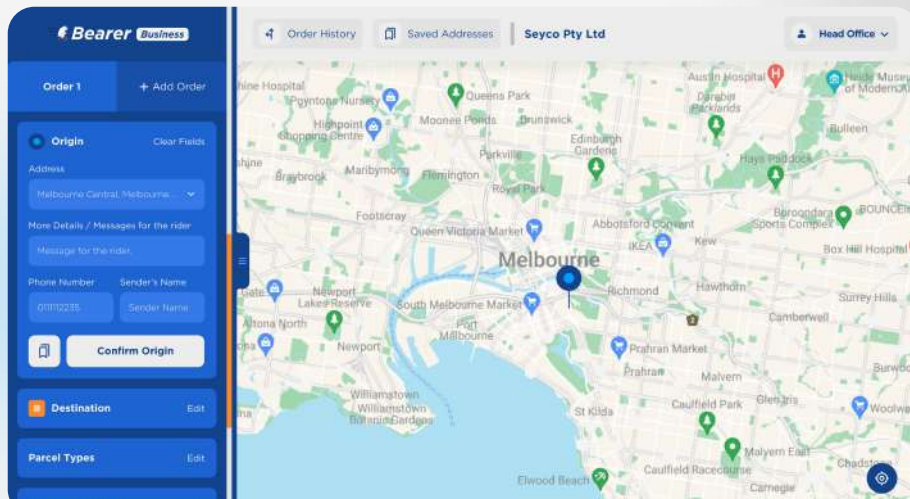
Bearer Business

Order 1
+ Add Order

Origin
Clear Fields

Address
Melbourne Central, Melbourne...

More Details / Messages for the rider
Message for the rider.

Phone Number
Sender's Name
011112235
Sender Name

Confirm Origin

Destination
Edit

Parcel Types
Edit

Order History
Saved Addresses
Seyco Pty Ltd
Head Office

Melbourne
Austin Hospital
Heide Museum of Modern Art
Darebin Parklands
Bulleen
Queens Park
Poyntone Nursery
Highpoint Shopping Centre
Moonee Ponds
Brunswick
Edinburgh Gardens
Hays Paddock
Parkville
Braybrook
Maribyrnong
Flemington
Royal Park
Footscray
Abbotsford Convent
Boroondara Sports Complex
BOUNCEinc
Queen Victoria Market
IKEA
Kew
Box Hill Hospital
Newport Lakes Reserve
South Melbourne Market
Richmond
Hawthorn
Surrey Hills
Altona North
Port Melbourne
Camberwell
Newport
Prahran Market
Prahran
Malvern
Williamstown
Williamstown Botanic Gardens
St Kilda
Caulfield Park
Glen Iris
Woolworths
Malvern East
Caulfield Racecourse
Chadstone
Elwood Beach
Carnegie